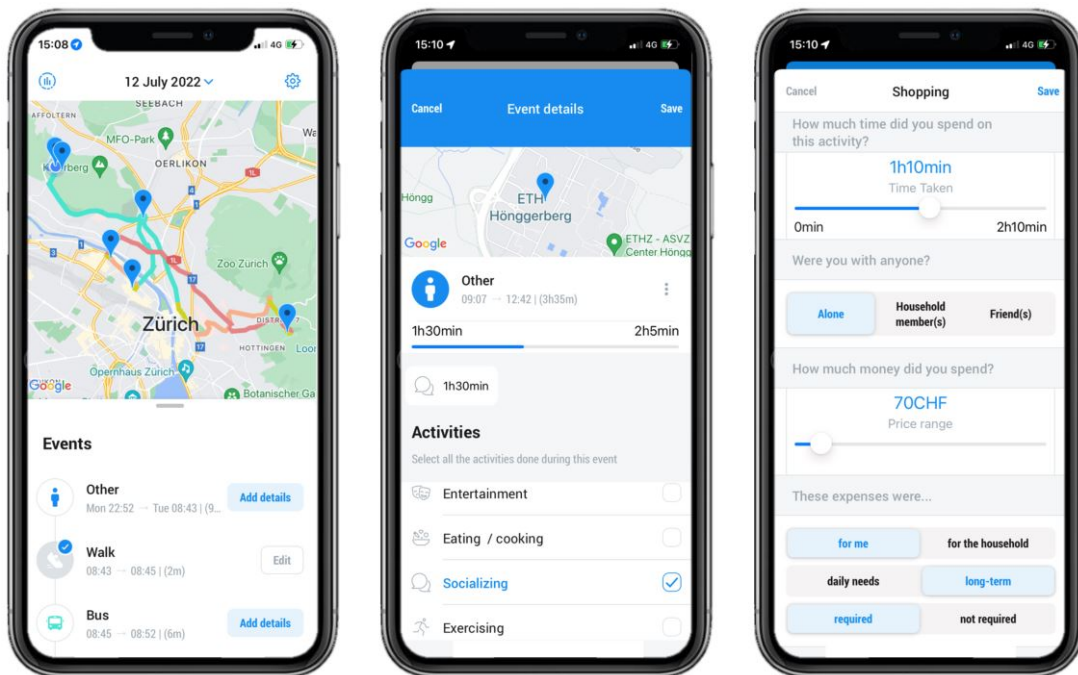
15:08

12 July 2022

SEEBACH
AFFOLTERN
MFO-Park
OERLIKON
Käferberg
Wa
Zoo Zürich
Zürich
HOTTINGEN
Opernhaus Zürich
Loor
Google
Botanischer Ga

Events

Other
Mon 22:52 → Tue 08:43 | (9...
Add details

Walk
08:43 → 08:45 | (2m)
Edit

Bus
08:45 → 08:52 | (6m)
Add details

15:10

Cancel
Event details
Save

Höngg
ETH Hönggerberg
Google
ETHZ - ASVZ Center Höngg

Other
09:07 → 12:42 | (3h35m)

1h30min
2h5min

1h30min

Activities
Select all the activities done during this event

Entertainment

Eating / cooking

Socializing

Exercising

15:10

Cancel
Shopping
Save

How much time did you spend on this activity?
1h10min
Time Taken
0min
2h10min

Were you with anyone?
Alone
Household member(s)
Friend(s)

How much money did you spend?
70CHF
Price range

These expenses were...
for me
for the household
daily needs
long-term
required
not required